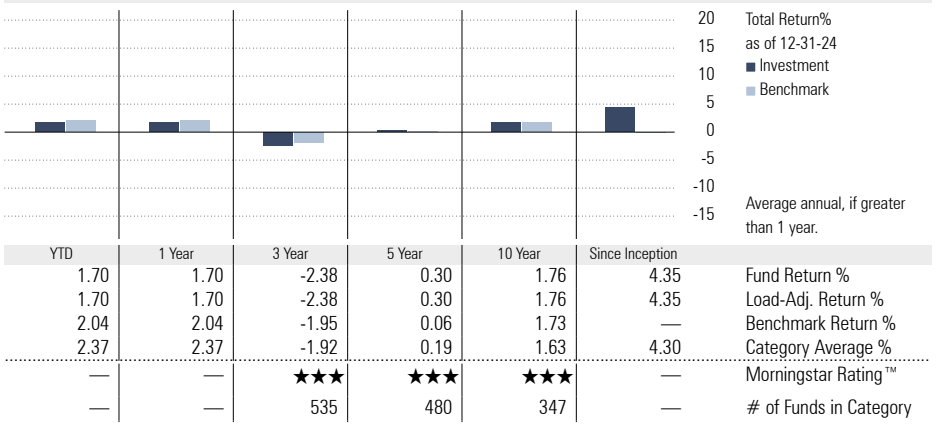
20
15
10
5
0
-5
-10
-15

Total Return%
as of 12-31-24
■ Investment
■ Benchmark

Average annual, if greater than 1 year.

| YTD | 1 Year | 3 Year | 5 Year | 10 Year | Since Inception | |
|---|---|---|---|---|---|---|
| 1.70 | 1.70 | -2.38 | 0.30 | 1.76 | 4.35 | Fund Return % |
| 1.70 | 1.70 | -2.38 | 0.30 | 1.76 | 4.35 | Load-Adj. Return % |
| 2.04 | 2.04 | -1.95 | 0.06 | 1.73 | — | Benchmark Return % |
| 2.37 | 2.37 | -1.92 | 0.19 | 1.63 | 4.30 | Category Average % |
| — | — | ★★★ | ★★★ | ★★★ | — | Morningstar Rating™ |
| — | — | 535 | 480 | 347 | — | # of Funds in Category |